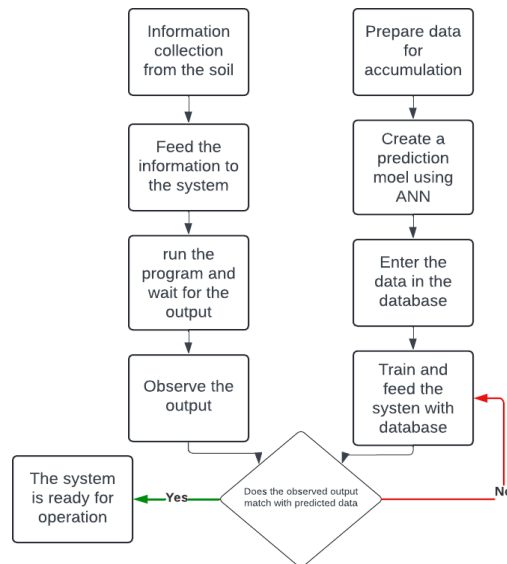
Information collection from the soil

Feed the information to the system

run the program and wait for the output

Observe the output

Prepare data for accumulation

Create a prediction moel using ANN

Enter the data in the database

Train and feed the systen with database

Does the observed output match with predicted data

Yes

No

The system is ready for operation